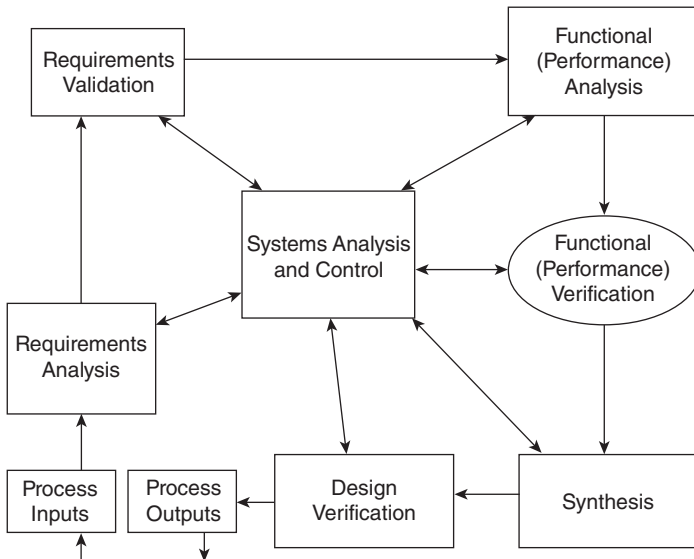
Requirements Validation

Functional (Performance) Analysis

Systems Analysis and Control

Functional (Performance) Verification

Requirements Analysis

Process Inputs

Process Outputs

Design Verification

Synthesis